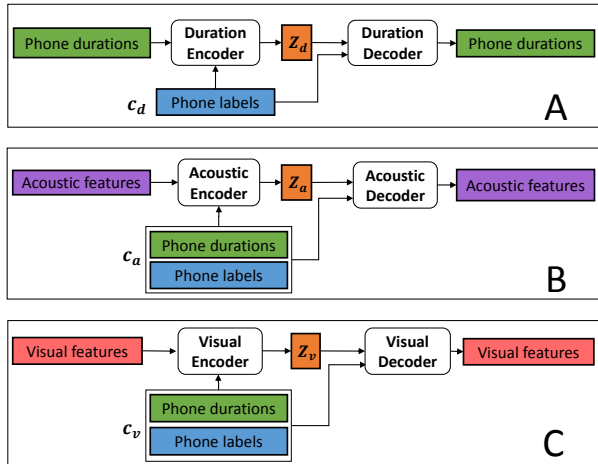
Phone durations

Duration Encoder

$z_d$

Duration Decoder

Phone durations

$c_d$

Phone labels

A

Acoustic features

Acoustic Encoder

$z_a$

Acoustic Decoder

Acoustic features

$c_a$

Phone durations

Phone labels

B

Visual features

Visual Encoder

$z_v$

Visual Decoder

Visual features

$c_v$

Phone durations

Phone labels

C